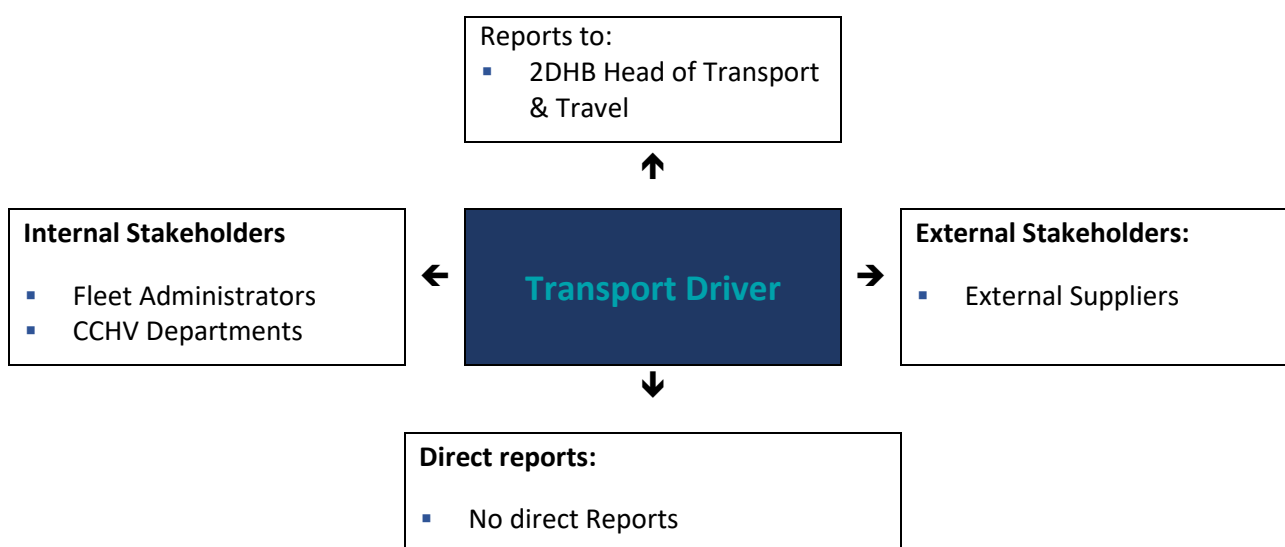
Reports to:
- 2DHB Head of Transport & Travel

Internal Stakeholders
- Fleet Administrators
- CCHV Departments

Transport Driver

External Stakeholders:
- External Suppliers

Direct reports:
- No direct Reports